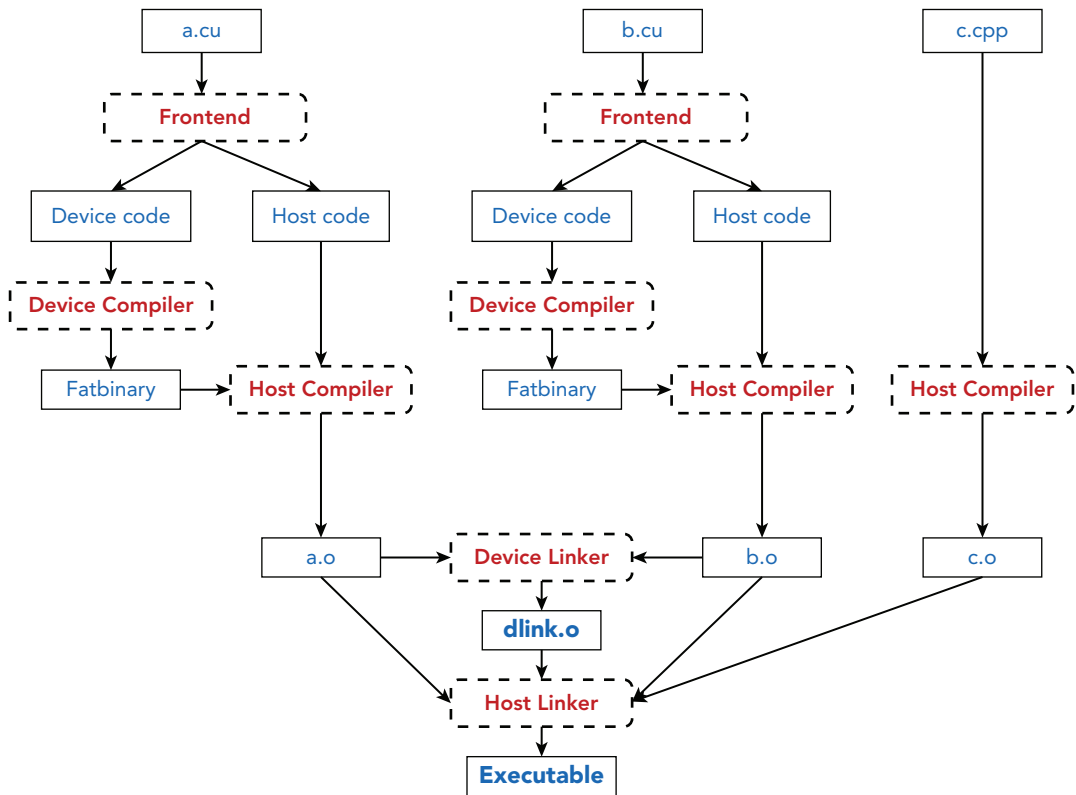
a.cu

Frontend

Device code

Host code

Device Compiler

Fatbinary

Host Compiler

b.cu

Frontend

Device code

Host code

Device Compiler

Fatbinary

Host Compiler

c.cpp

Host Compiler

a.o

Device Linker

b.o

c.o

dlink.o

Host Linker

Executable